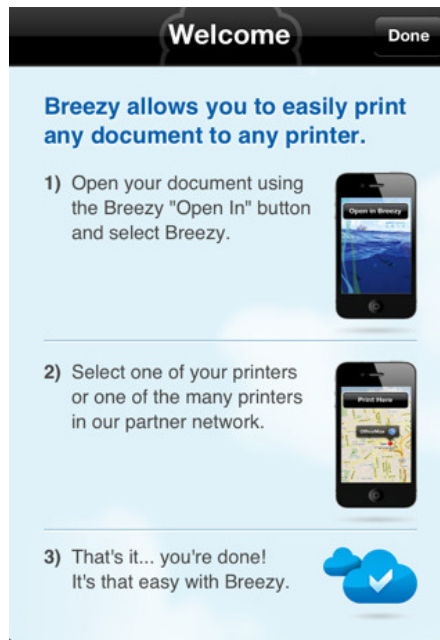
Welcome
Done

Breezy allows you to easily print any document to any printer.

1) Open your document using the Breezy "Open In" button and select Breezy.

Open in Breezy

2) Select one of your printers or one of the many printers in our partner network.

Print Here

OfficeMax

3) That's it... you're done! It's that easy with Breezy.